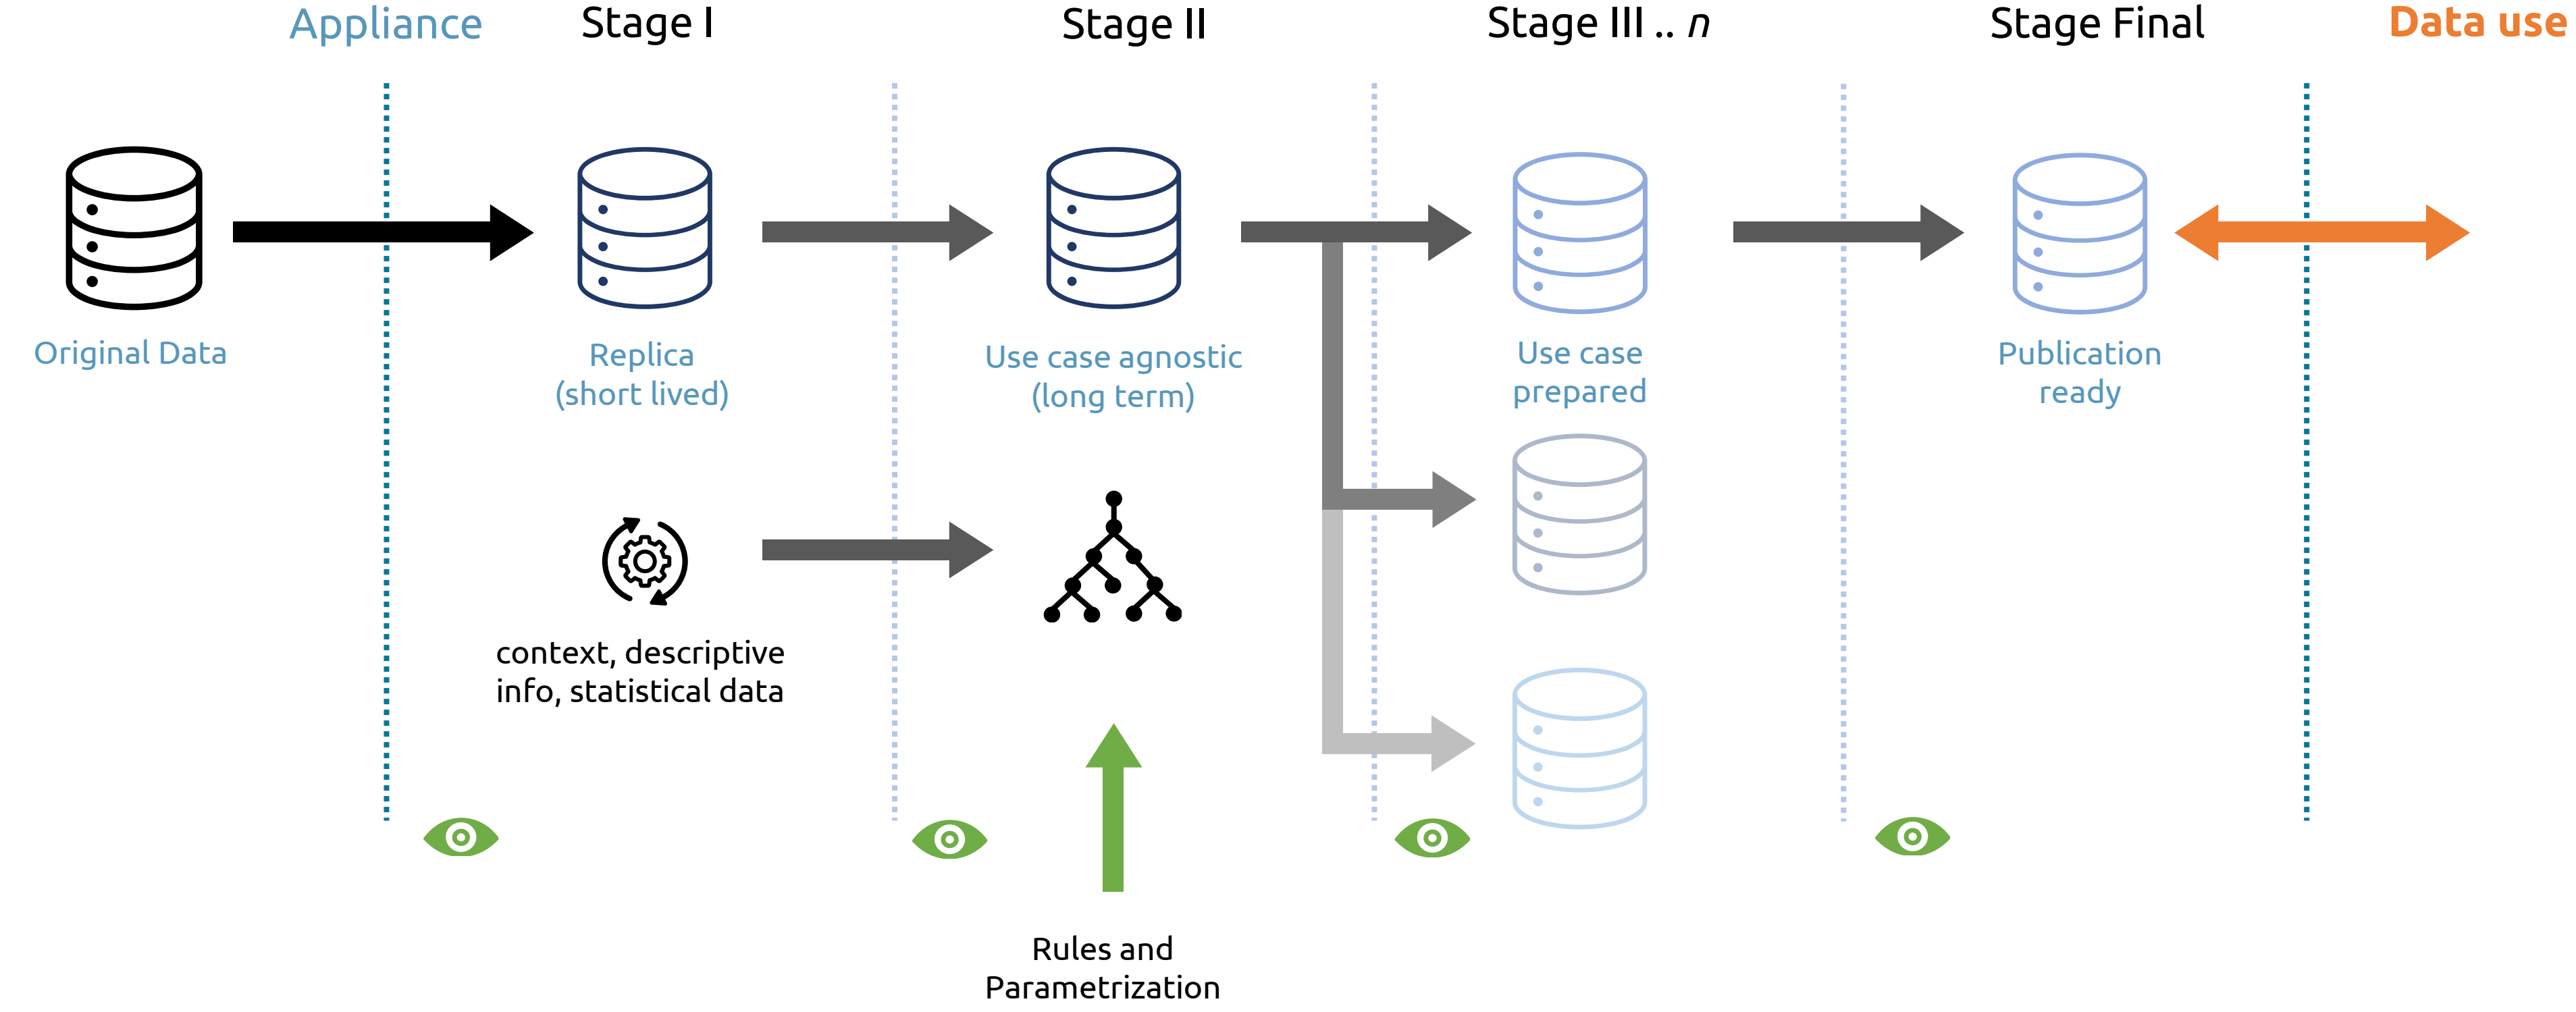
Appliance

Stage I

Stage II

Stage III .. *n*

Stage Final

Data use

Original Data

Replica
(short lived)

Use case agnostic
(long term)

Use case
prepared

Publication
ready

context, descriptive
info, statistical data

Rules and
Parametrization